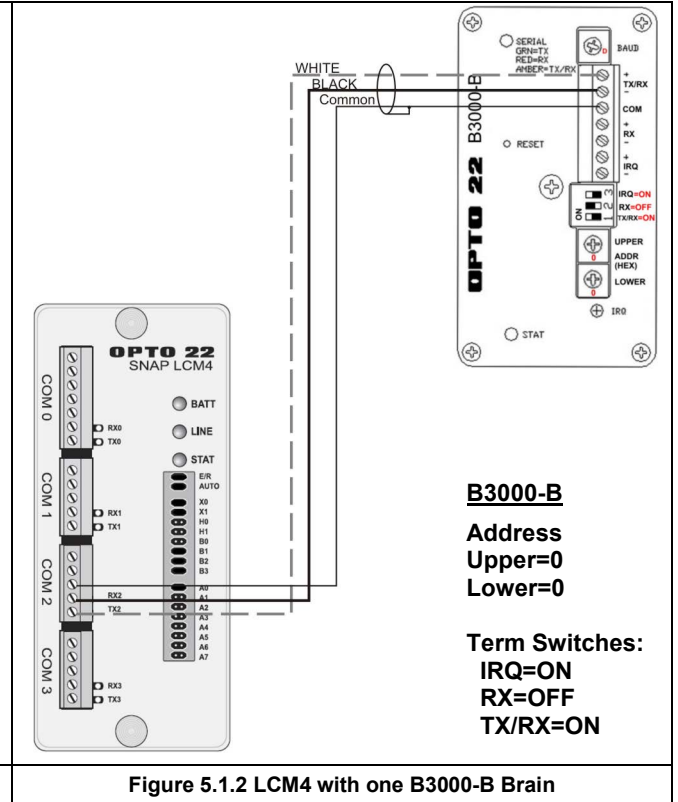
WHITE
BLACK
Common

SERIAL
GRN=TX
RED=RX
AMBER=TX/RX

BAUD
D

B3000-B

+
TX/RX
-
COM
+
RX
-
+
IRQ
-

RESET

OPTO 22

ON
1
2
3
IRQ=ON
RX=OFF
TX/RX=ON

UPPER
ADDR
(HEX)
0
LOWER
0

IRQ

STAT

OPTO 22
SNAP LCM4

COM 0
RX0
TX0

BATT
LINE
STAT

COM 1
RX1
TX1

E/R
AUTO
X0
X1
H0
H1
B0
B1
B2
B3

COM 2
RX2
TX2

A0
A1
A2
A3
A4
A5
A6
A7

COM 3
RX3
TX3

B3000-B

Address
Upper=0
Lower=0

Term Switches:
IRQ=ON
RX=OFF
TX/RX=ON

Figure 5.1.2 LCM4 with one B3000-B Brain